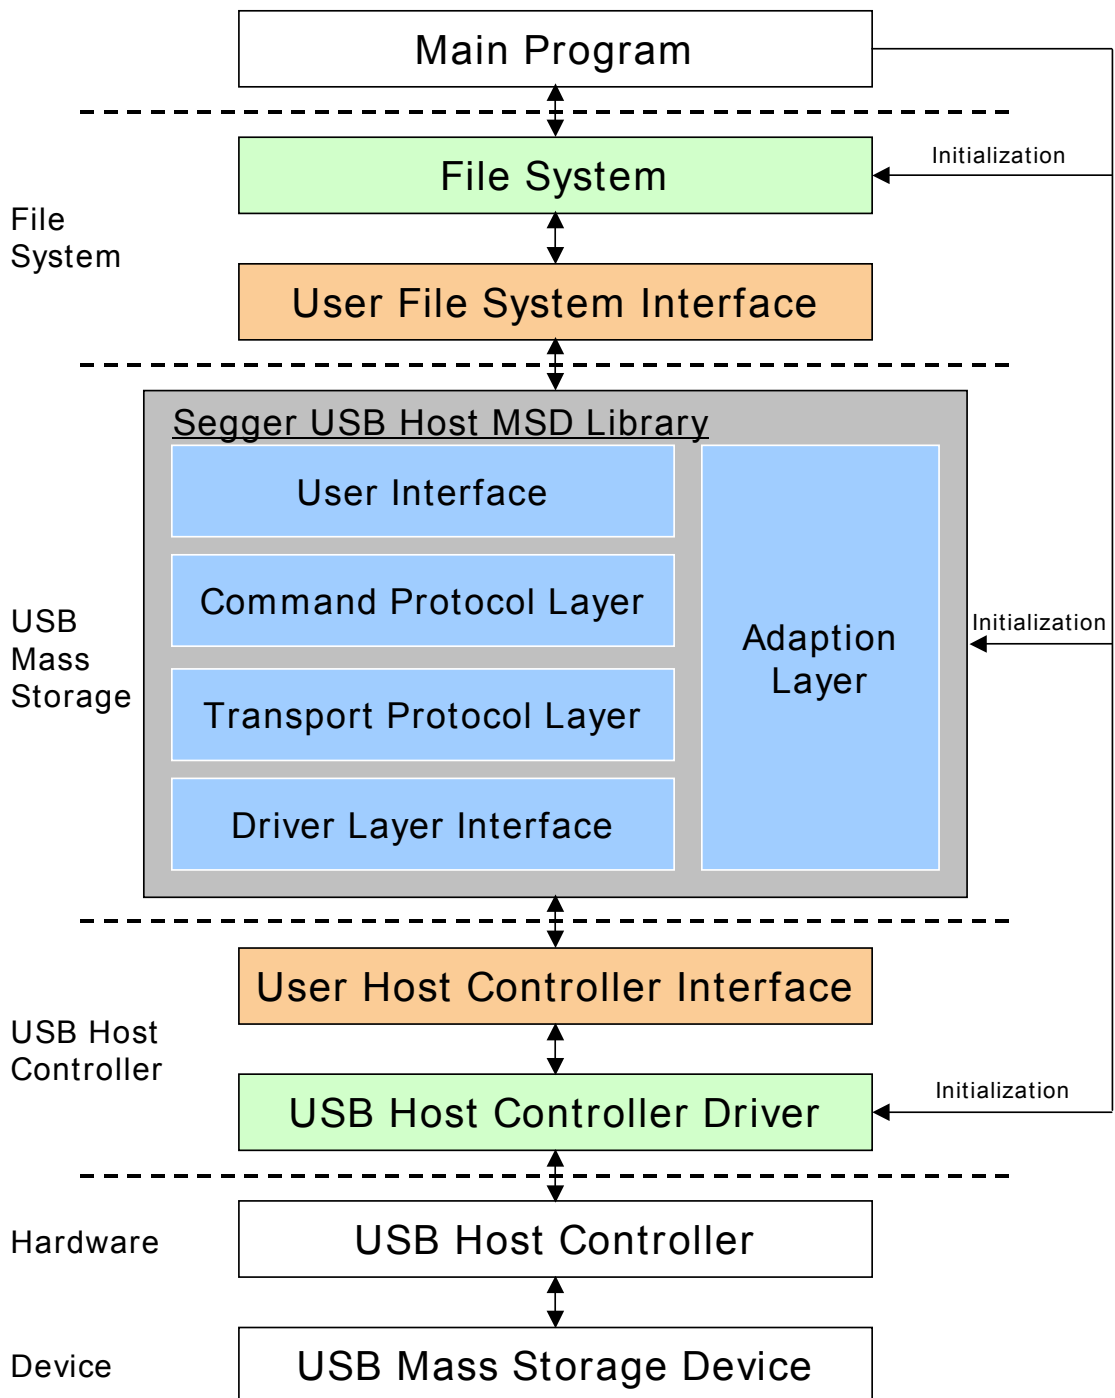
Main Program

Initialization

File System

File System

User File System Interface

Segger USB Host MSD Library

User Interface

Command Protocol Layer

Transport Protocol Layer

Driver Layer Interface

Adaption Layer

Initialization

USB Mass Storage

User Host Controller Interface

USB Host Controller

USB Host Controller Driver

Initialization

Hardware

USB Host Controller

Device

USB Mass Storage Device